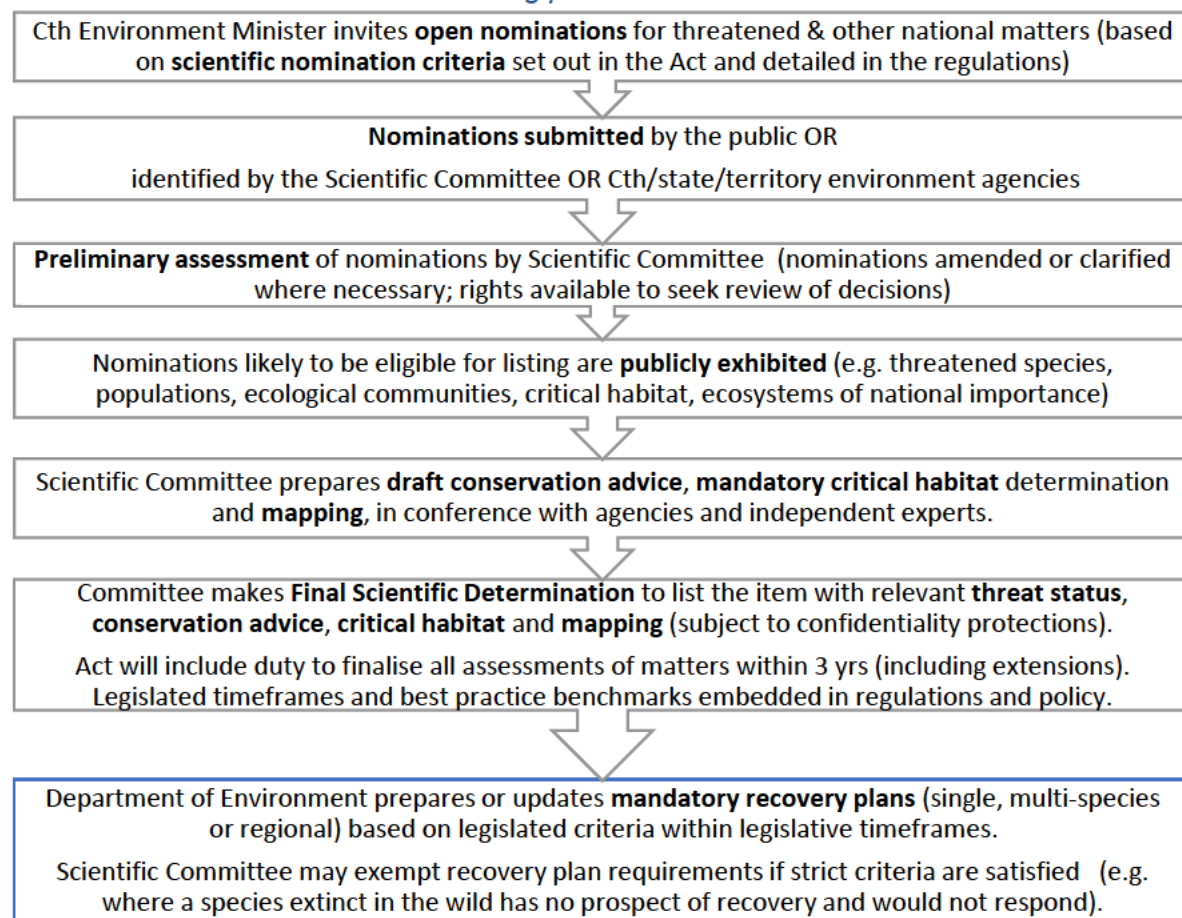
Cth Environment Minister invites **open nominations** for threatened & other national matters (based on **scientific nomination criteria** set out in the Act and detailed in the regulations)

**Nominations submitted** by the public OR

identified by the Scientific Committee OR Cth/state/territory environment agencies

**Preliminary assessment** of nominations by Scientific Committee (nominations amended or clarified where necessary; rights available to seek review of decisions)

Nominations likely to be eligible for listing are **publicly exhibited** (e.g. threatened species, populations, ecological communities, critical habitat, ecosystems of national importance)

Scientific Committee prepares **draft conservation advice**, **mandatory critical habitat** determination and **mapping**, in conference with agencies and independent experts.

Committee makes **Final Scientific Determination** to list the item with relevant **threat status**, **conservation advice**, **critical habitat** and **mapping** (subject to confidentiality protections).

Act will include duty to finalise all assessments of matters within 3 yrs (including extensions). Legislated timeframes and best practice benchmarks embedded in regulations and policy.

Department of Environment prepares or updates **mandatory recovery plans** (single, multi-species or regional) based on legislated criteria within legislative timeframes.

Scientific Committee may exempt recovery plan requirements if strict criteria are satisfied (e.g. where a species extinct in the wild has no prospect of recovery and would not respond).